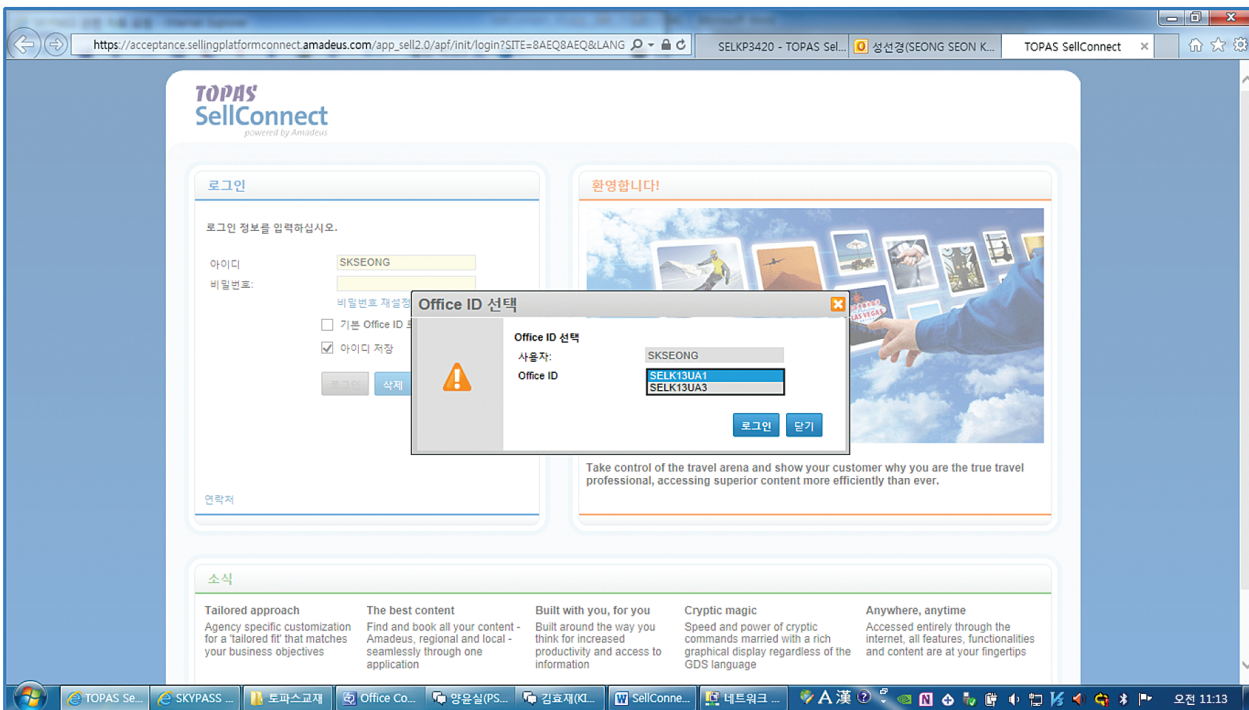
https://acceptance.sellingplatformconnect.amadeus.com/app_sell2.0/apf/init/login?SITE=8AEQ8AEQ&LANG

SELKP3420 - TOPAS Sel... 성선경(SEONG SEON K... TOPAS SellConnect ×

TOPAS SellConnect powered by Amadeus

로그인

로그인 정보를 입력하십시오.

아이디 SKSEONG

비밀번호:

비밀번호 재설정

기본 Office ID

아이디 저장

로그인 삭제

연락처

환영합니다!

Take control of the travel arena and show your customer why you are the true travel professional, accessing superior content more efficiently than ever.

Office ID 선택

Office ID 선택

사용자: SKSEONG

Office ID SELK13UA1 SELK13UA3

로그인 닫기

소식

Tailored approach
Agency specific customization for a 'tailored fit' that matches your business objectives

The best content
Find and book all your content - Amadeus, regional and local - seamlessly through one application

Built with you, for you
Built around the way you think for increased productivity and access to information

Cryptic magic
Speed and power of cryptic commands married with a rich graphical display regardless of the GDS language

Anywhere, anytime
Accessed entirely through the internet, all features, functionalities and content are at your fingertips

TOPAS Se... SKYPASS ... 토파스교재 Office Co... 양윤실(PS... 김효재(KI... SellConne... 네트워크 ... A 漢 오전 11:13